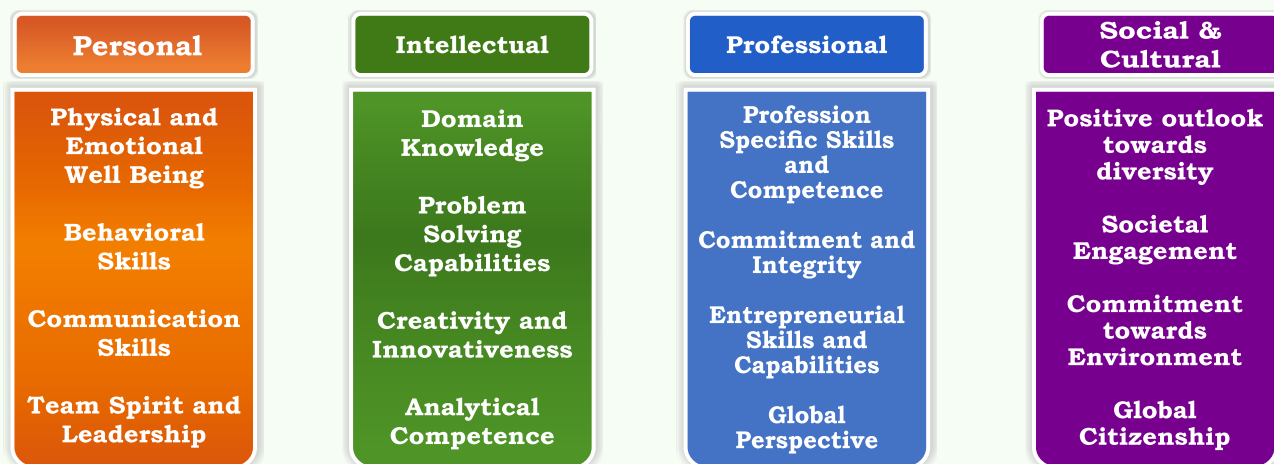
Personal

Physical and Emotional Well Being

Behavioral Skills

Communication Skills

Team Spirit and Leadership

Intellectual

Domain Knowledge

Problem Solving Capabilities

Creativity and Innovativeness

Analytical Competence

Professional

Profession Specific Skills and Competence

Commitment and Integrity

Entrepreneurial Skills and Capabilities

Global Perspective

Social & Cultural

Positive outlook towards diversity

Societal Engagement

Commitment towards Environment

Global Citizenship